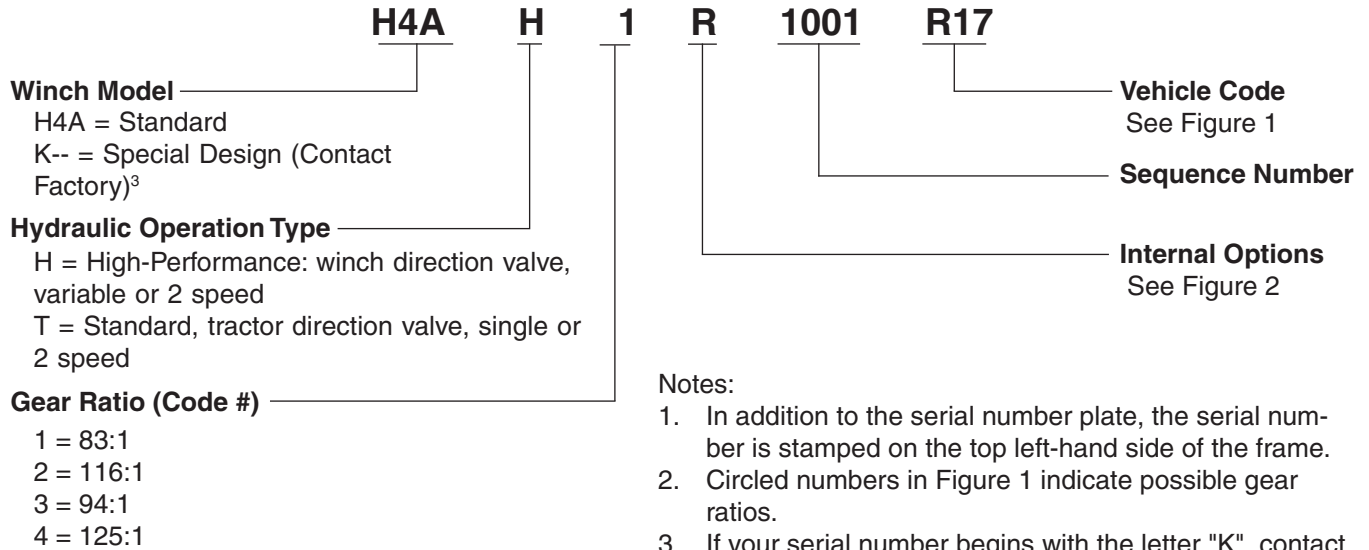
H4A H 1 R 1001 R17

Winch Model
H4A = Standard
K-- = Special Design (Contact Factory)³

Hydraulic Operation Type
H = High-Performance: winch direction valve, variable or 2 speed
T = Standard, tractor direction valve, single or 2 speed

Gear Ratio (Code #)
1 = 83:1
2 = 116:1
3 = 94:1
4 = 125:1

Vehicle Code
See Figure 1

Sequence Number

Internal Options
See Figure 2

Notes:
1. In addition to the serial number plate, the serial number is stamped on the top left-hand side of the frame.
2. Circled numbers in Figure 1 indicate possible gear ratios.
3. If your serial number begins with the letter "K", contact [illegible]